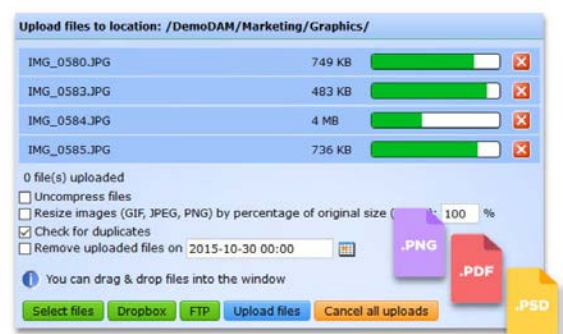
Upload files to location: /DemoDAM/Marketing/Graphics/

| IMG_0580.JPG | 749 KB |
|---|---|
| IMG_0583.JPG | 483 KB |
| IMG_0584.JPG | 4 MB |
| IMG_0585.JPG | 736 KB |

0 file(s) uploaded

Uncompress files

Resize images (GIF, JPEG, PNG) by percentage of original size ([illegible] 100 %

Check for duplicates

Remove uploaded files on 2015-10-30 00:00

You can drag & drop files into the window

.PNG

.PDF

.PSD

Select files Dropbox FTP Upload files Cancel all uploads